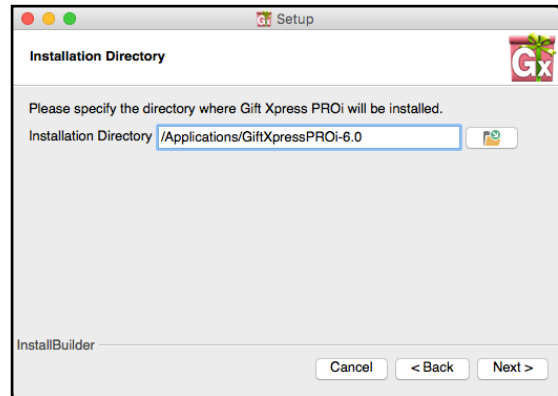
Setup

Installation Directory

Gx

Please specify the directory where Gift Xpress PROi will be installed.

Installation Directory /Applications/GiftXpressPROi-6.0

InstallBuilder

Cancel < Back Next >